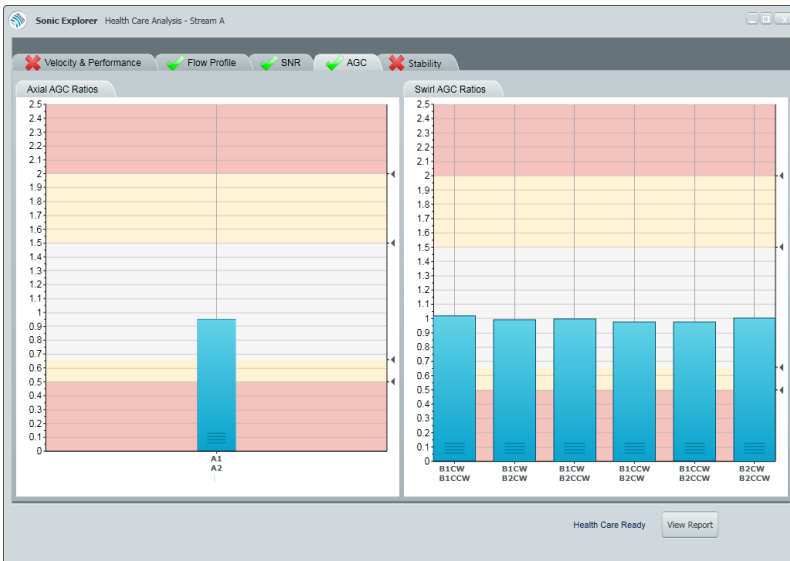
Sonic Explorer Health Care Analysis - Stream A

Velocity & Performance
Flow Profile
SNR
AGC
Stability

Axial AGC Ratios

2.5
2.4
2.3
2.2
2.1
2
1.9
1.8
1.7
1.6
1.5
1.4
1.3
1.2
1.1
1
0.9
0.8
0.7
0.6
0.5
0.4
0.3
0.2
0.1
0

A1
A2

Swirl AGC Ratios

2.5
2.4
2.3
2.2
2.1
2
1.9
1.8
1.7
1.6
1.5
1.4
1.3
1.2
1.1
1
0.9
0.8
0.7
0.6
0.5
0.4
0.3
0.2
0.1
0

B1CW
B1CCW

B1CW
B2CW

B1CW
B2CCW

B1CCW
B2CW

B1CCW
B2CCW

B2CW
B2CCW

Health Care Ready
View Report